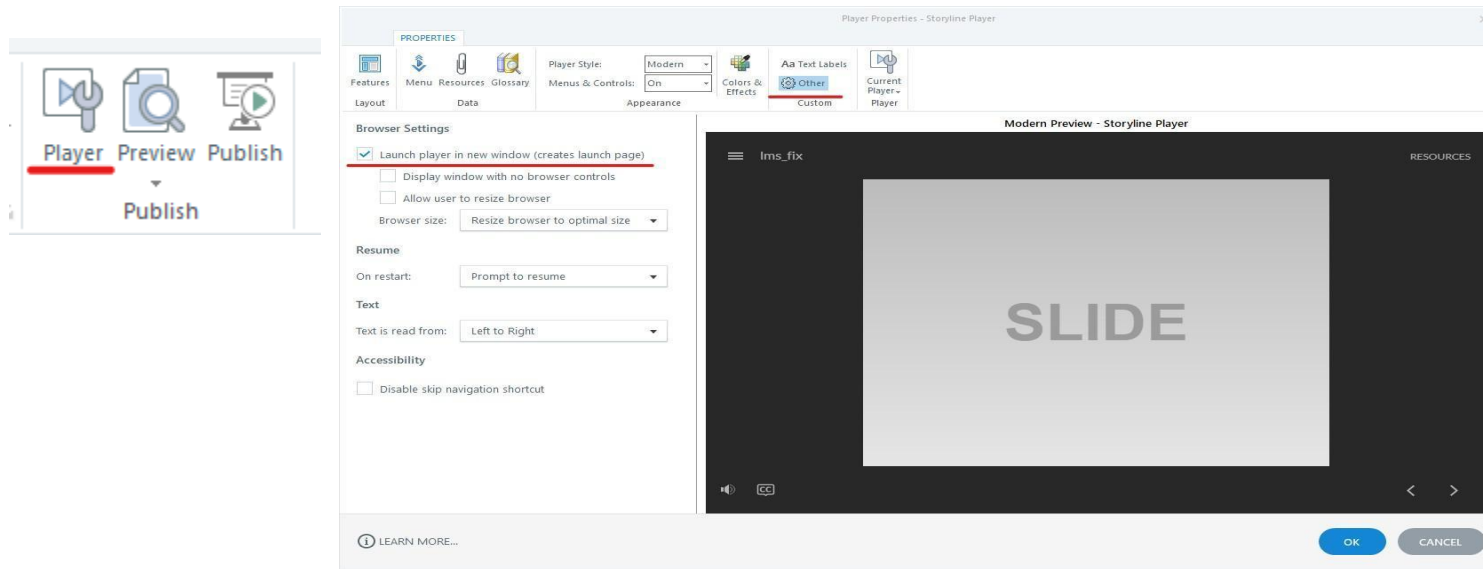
Player Preview Publish

Publish

Player Properties - Storyline Player

PROPERTIES

Features
Layout

Menu Resources Glossary
Data

Player Style: Modern
Menus & Controls: On

Colors & Effects
Appearance

Aa Text Labels
Other
Custom

Current Player
Player

Browser Settings

Launch player in new window (creates launch page)

Display window with no browser controls

Allow user to resize browser

Browser size: Resize browser to optimal size

Resume

On restart: Prompt to resume

Text

Text is read from: Left to Right

Accessibility

Disable skip navigation shortcut

Modern Preview - Storyline Player

lms_fix

RESOURCES

SLIDE

CC

LEARN MORE...

OK

CANCEL